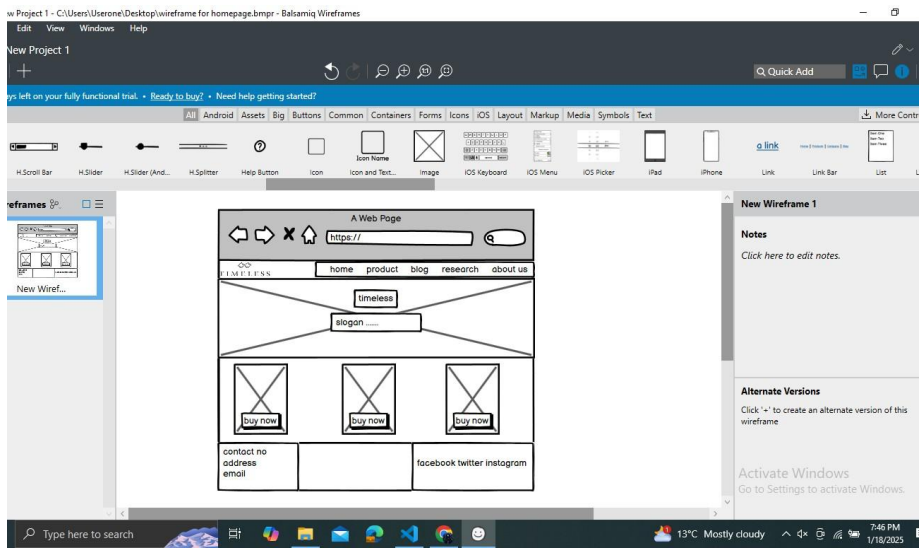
w Project 1 - C:\Users\Userone\Desktop\wireframe for homepage.bmpr - Balsamiq Wireframes

Edit View Windows Help

New Project 1

Q Quick Add

ys left on your fully functional trial. • Ready to buy? • Need help getting started?

All Android Assets Big Buttons Common Containers Forms Icons iOS Layout Markup Media Symbols Text

More Contr

H.Scroll Bar H.Slider H.Slider (And... H.Splitter Help Button Icon Icon and Text... Image iOS Keyboard iOS Menu iOS Picker iPad iPhone Link Link Bar List

Icon Name

a link

reframes

New Wiref...

A Web Page

https://

TIMELESS

home product blog research about us

timeless

slogan ......

buy now

buy now

buy now

contact no
address
email

facebook twitter instagram

New Wireframe 1

Notes

Click here to edit notes.

Alternate Versions

Click '+' to create an alternate version of this wireframe

Activate Windows
Go to Settings to activate Windows.

Type here to search

13°C Mostly cloudy

7:46 PM
1/18/2025